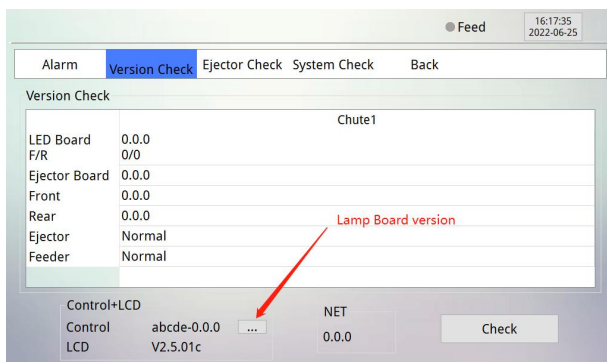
Feed 16:17:35 2022-06-25

Alarm | Version Check | Ejector Check | System Check | Back

Version Check

| | Chute1 |
|---|---|
| LED Board F/R | 0.0.0 0/0 |
| Ejector Board | 0.0.0 |
| Front | 0.0.0 |
| Rear | 0.0.0 |
| Ejector | Normal |
| Feeder | Normal |

Lamp Board version

Control+LCD
Control abcde-0.0.0 ...
LCD V2.5.01c

NET
0.0.0

Check